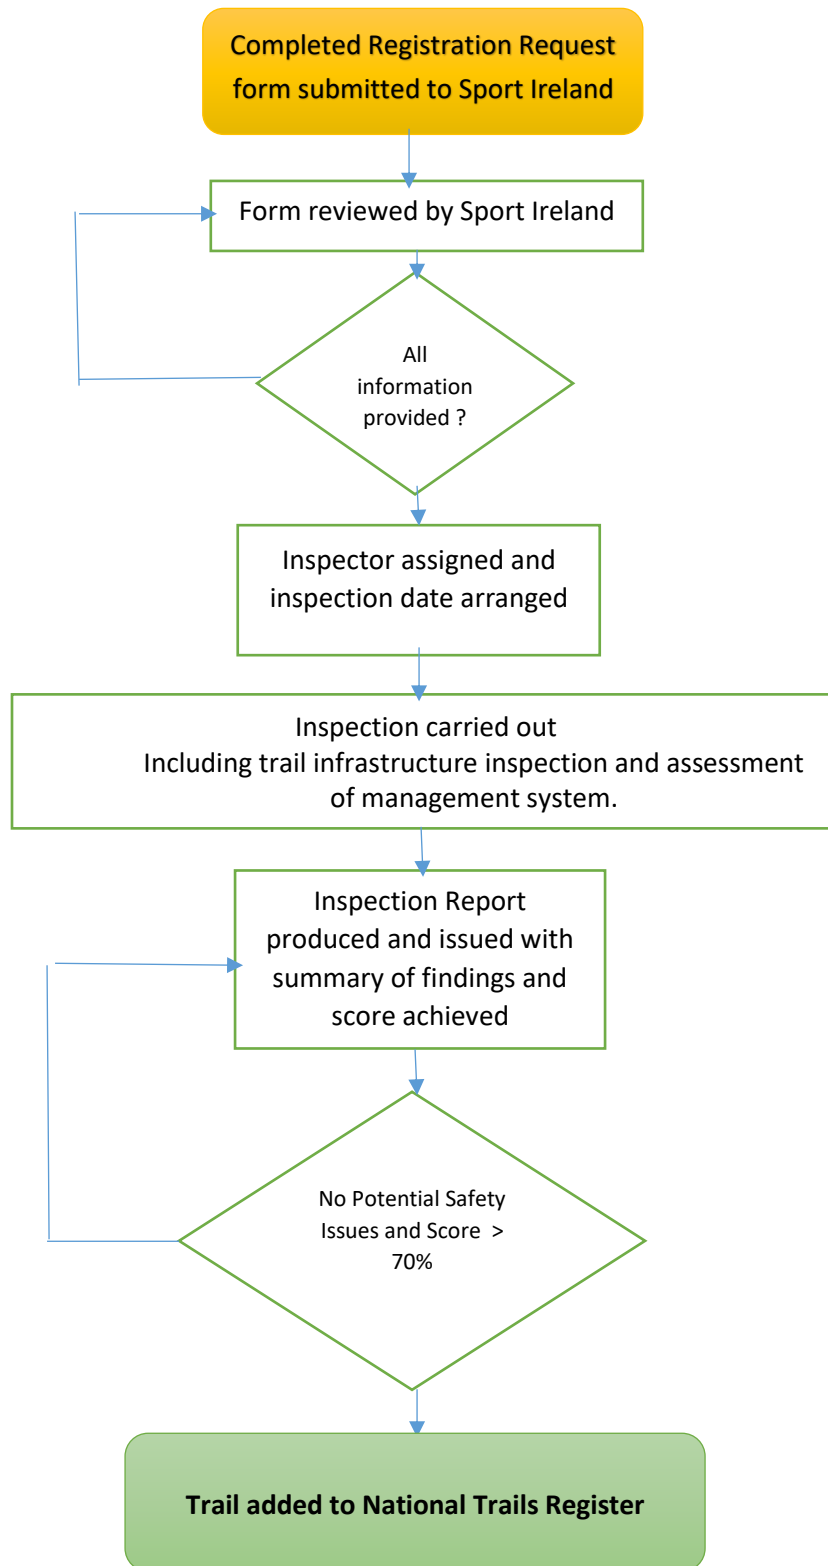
Completed Registration Request form submitted to Sport Ireland

Form reviewed by Sport Ireland

All information provided ?

Inspector assigned and inspection date arranged

Inspection carried out
Including trail infrastructure inspection and assessment of management system.

Inspection Report produced and issued with summary of findings and score achieved

No Potential Safety Issues and Score > 70%

**Trail added to National Trails Register**